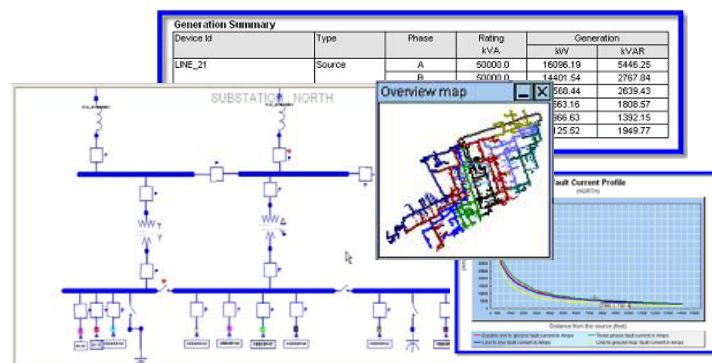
Generation Summary

| Device Id | Type | Phase | Rating kVA | Generation kW | Generation kVAR |
|---|---|---|---|---|---|
| LINE_21 | Source | A | 50000.0 | 16096.19 | 5446.25 |
| | | B | 50000.0 | 14401.54 | 2767.84 |
| | | | | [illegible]568.44 | 2639.43 |
| | | | | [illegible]563.16 | 1808.57 |
| | | | | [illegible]566.63 | 1392.15 |
| | | | | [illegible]125.52 | 1949.77 |

SUBSTATION_NORTH

Overview map

Fault Current Profile
(NORTH)

Distance from the source (feet)

Double line to ground fault current in Amps
Line to line fault current in Amps
Three phase fault current in Amps
Line to ground max fault current in Amps